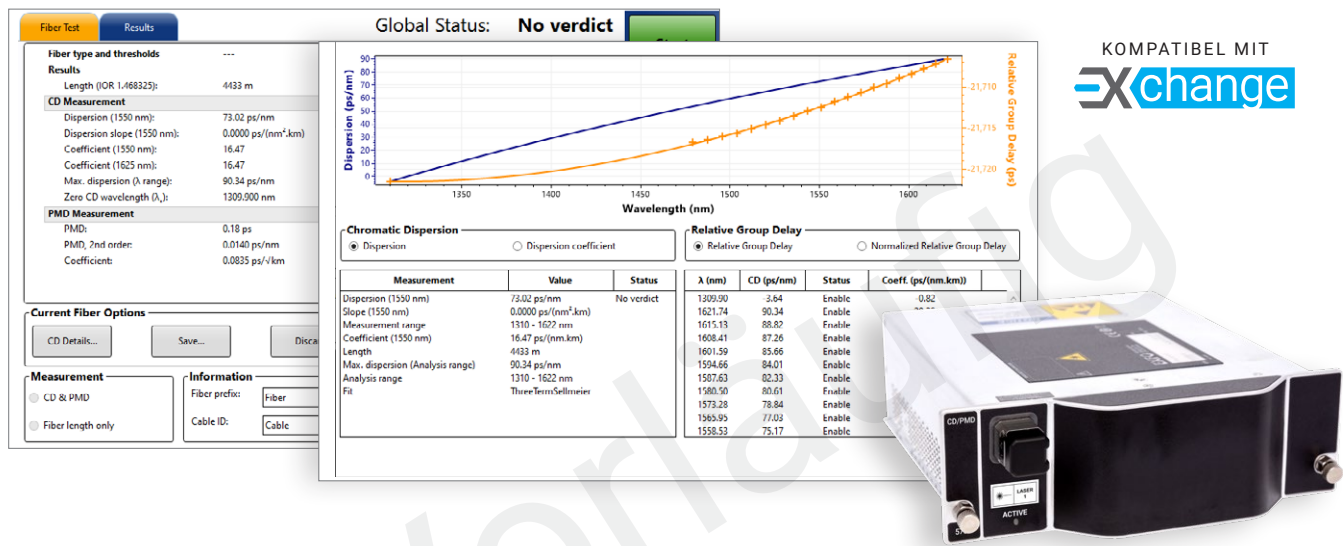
Fiber Test | Results

Global Status: No verdict

Fiber type and thresholds ---
Results
Length (IOR 1.468325): 4433 m
CD Measurement
Dispersion (1550 nm): 73.02 ps/nm
Dispersion slope (1550 nm): 0.0000 ps/(nm².km)
Coefficient (1550 nm): 16.47
Coefficient (1625 nm): 16.47
Max. dispersion (λ range): 90.34 ps/nm
Zero CD wavelength (λ₀): 1309.900 nm
PMD Measurement
PMD: 0.18 ps
PMD, 2nd order: 0.0140 ps/nm
Coefficient: 0.0835 ps/√km

Current Fiber Options
CD Details... | Save... | Disca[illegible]

Measurement
CD & PMD
Fiber length only

Information
Fiber prefix: Fiber
Cable ID: Cable

Dispersion (ps/nm)
90 80 70 60 50 40 30 20 10 0
1350 1400 1450 1500 1550 1600
Wavelength (nm)
Relative Group Delay (ps)
-21,710 -21,715 -21,720

Chromatic Dispersion
Dispersion
Dispersion coefficient

Relative Group Delay
Relative Group Delay
Normalized Relative Group Delay

| Measurement | Value | Status |
|---|---|---|
| Dispersion (1550 nm) | 73.02 ps/nm | No verdict |
| Slope (1550 nm) | 0.0000 ps/(nm².km) | |
| Measurement range | 1310 - 1622 nm | |
| Coefficient (1550 nm) | 16.47 ps/(nm.km) | |
| Length | 4433 m | |
| Max. dispersion (Analysis range) | 90.34 ps/nm | |
| Analysis range | 1310 - 1622 nm | |
| Fit | ThreeTermSellmeier | |

| λ (nm) | CD (ps/nm) | Status | Coeff. (ps/(nm.km)) |
|---|---|---|---|
| 1309.90 | -3.64 | Enable | -0.82 |
| 1621.74 | 90.34 | Enable | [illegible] |
| 1615.13 | 88.82 | Enable | |
| 1608.41 | 87.26 | Enable | |
| 1601.59 | 85.66 | Enable | |
| 1594.66 | 84.01 | Enable | |
| 1587.63 | 82.33 | Enable | |
| 1580.50 | 80.61 | Enable | |
| 1573.28 | 78.84 | Enable | |
| 1565.95 | 77.03 | Enable | |
| 1558.53 | 75.17 | Enable | |

KOMPATIBEL MIT
EXchange

CD/PMD
LASER 1
ACTIVE